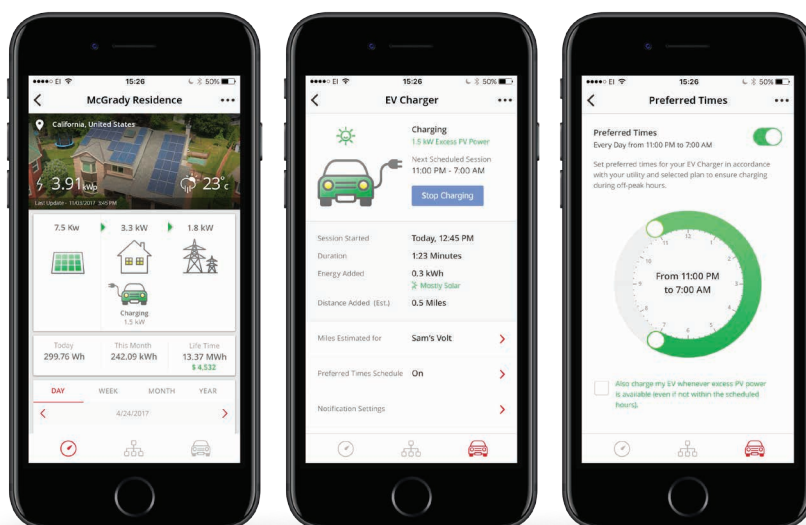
●●●●○ EI 15:26 50%

McGrady Residence •••

California, United States

3.91 kWp

23°c

Last Update - 11/03/2017 3:45 PM

7.5 Kw

3.3 kW

1.8 kW

Charging
1.5 kW

| Today | This Month | Life Time |
|---|---|---|
| 299.76 Wh | 242.09 kWh | 13.37 MWh |
| | | $ 4,532 |

DAY WEEK MONTH YEAR

4/24/2017

●●●●○ EI 15:26 50%

EV Charger •••

Charging
1.5 kW Excess PV Power

Next Scheduled Session
11:00 PM - 7:00 AM

Stop Charging

Session Started Today, 12:45 PM

Duration 1:23 Minutes

Energy Added 0.3 kWh
Mostly Solar

Distance Added (Est.) 0.5 Miles

Miles Estimated for Sam's Volt

Preferred Times Schedule On

Notification Settings

●●●●○ EI 15:26 50%

Preferred Times

Preferred Times
Every Day from 11:00 PM to 7:00 AM

Set preferred times for your EV Charger in accordance with your utility and selected plan to ensure charging during off-peak hours.

From 11:00 PM to 7:00 AM

Also charge my EV whenever excess PV power is available (even if not within the scheduled hours).